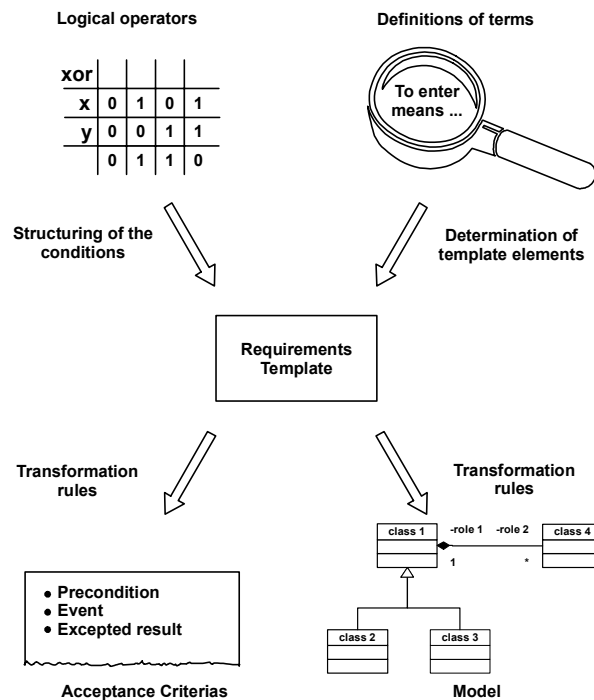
Logical operators

| xor | | | | |
|---|---|---|---|---|
| x | 0 | 1 | 0 | 1 |
| y | 0 | 0 | 1 | 1 |
| | 0 | 1 | 1 | 0 |

Definitions of terms

To enter means ...

Structuring of the conditions

Determination of template elements

Requirements Template

Transformation rules

Transformation rules

• Precondition
• Event
• Excepted result

Acceptance Criterias

class 1

-role 1

-role 2

class 4

1

*

class 2

class 3

Model